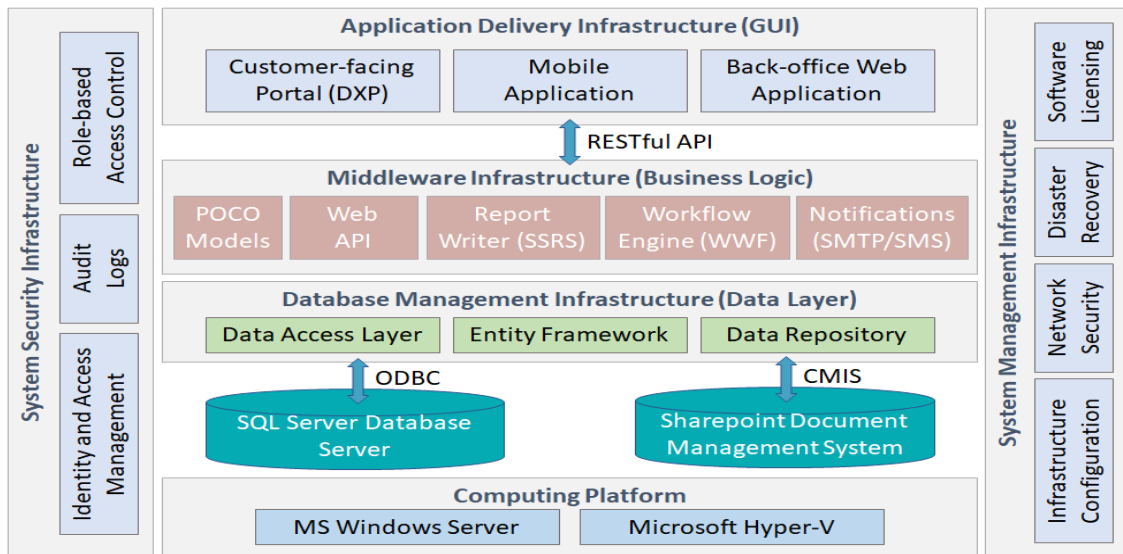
System Security Infrastructure

Role-based Access Control

Audit Logs

Identity and Access Management

Application Delivery Infrastructure (GUI)

Customer-facing Portal (DXP)

Mobile Application

Back-office Web Application

RESTful API

Middleware Infrastructure (Business Logic)

POCO Models

Web API

Report Writer (SSRS)

Workflow Engine (WWF)

Notifications (SMTP/SMS)

Database Management Infrastructure (Data Layer)

Data Access Layer

Entity Framework

Data Repository

ODBC

CMIS

SQL Server Database Server

Sharepoint Document Management System

Computing Platform

MS Windows Server

Microsoft Hyper-V

System Management Infrastructure

Software Licensing

Disaster Recovery

Network Security

Infrastructure Configuration